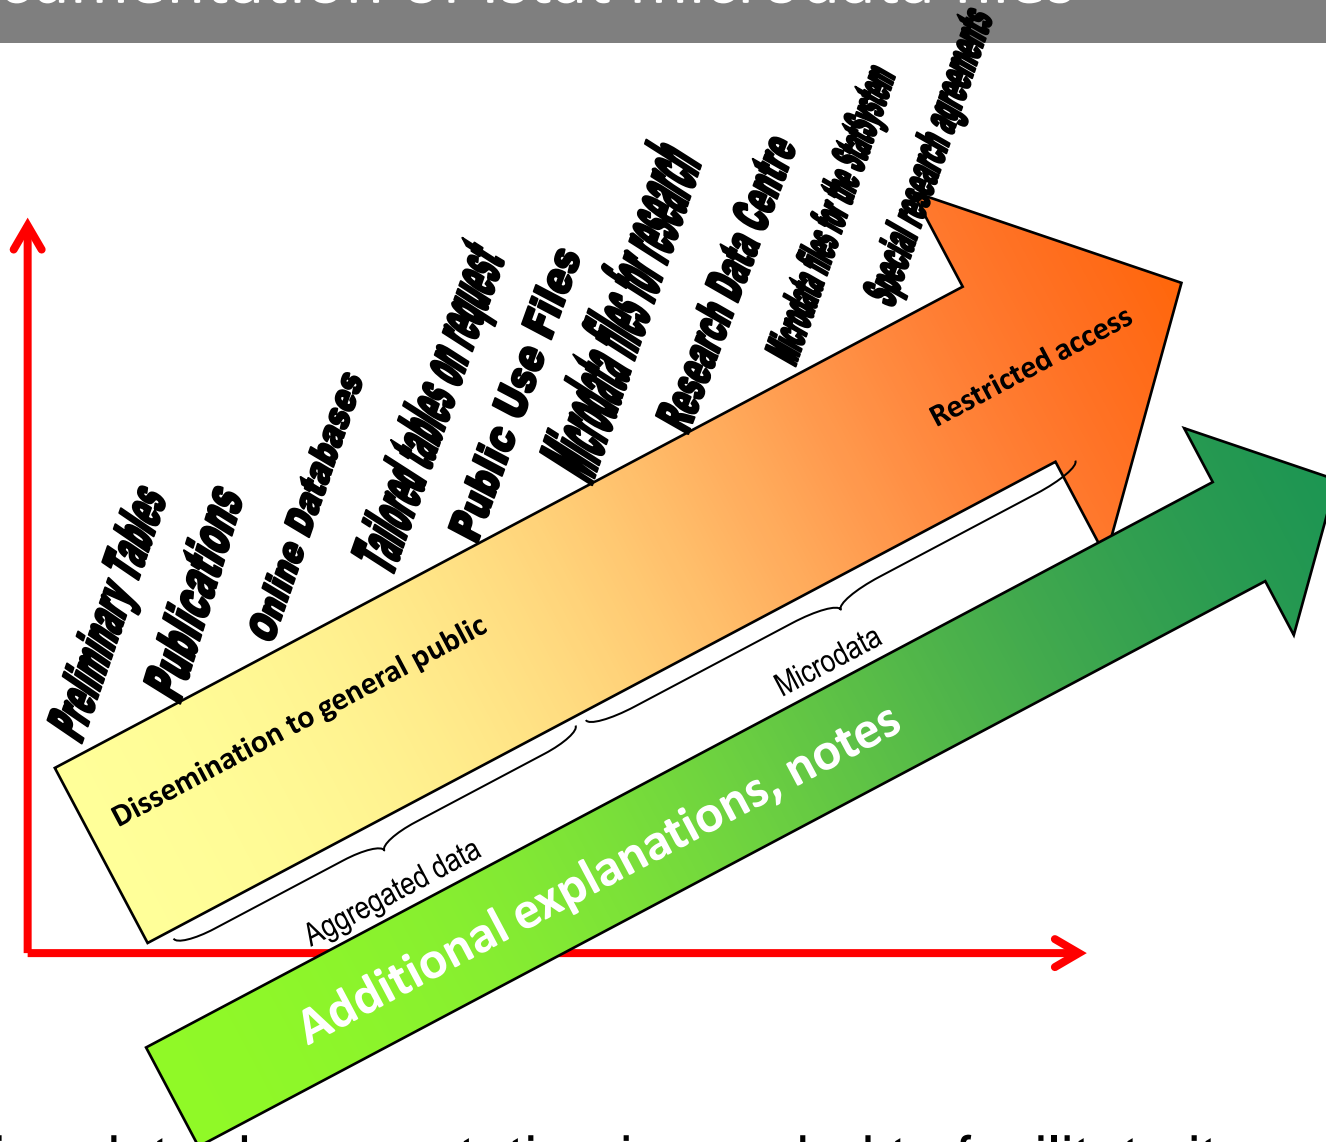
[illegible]umentation of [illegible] microdata files

Preliminary Tables
Publications
Online Databases
Tailored tables on request
Public Use Files
Microdata files for research
Research Data Centre
Microdata files for the StatSystem
Special research agreements

Dissemination to general public
Restricted access

Aggregated data
Microdata

Additional explanations, notes

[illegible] documentation is needed to facilitate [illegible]